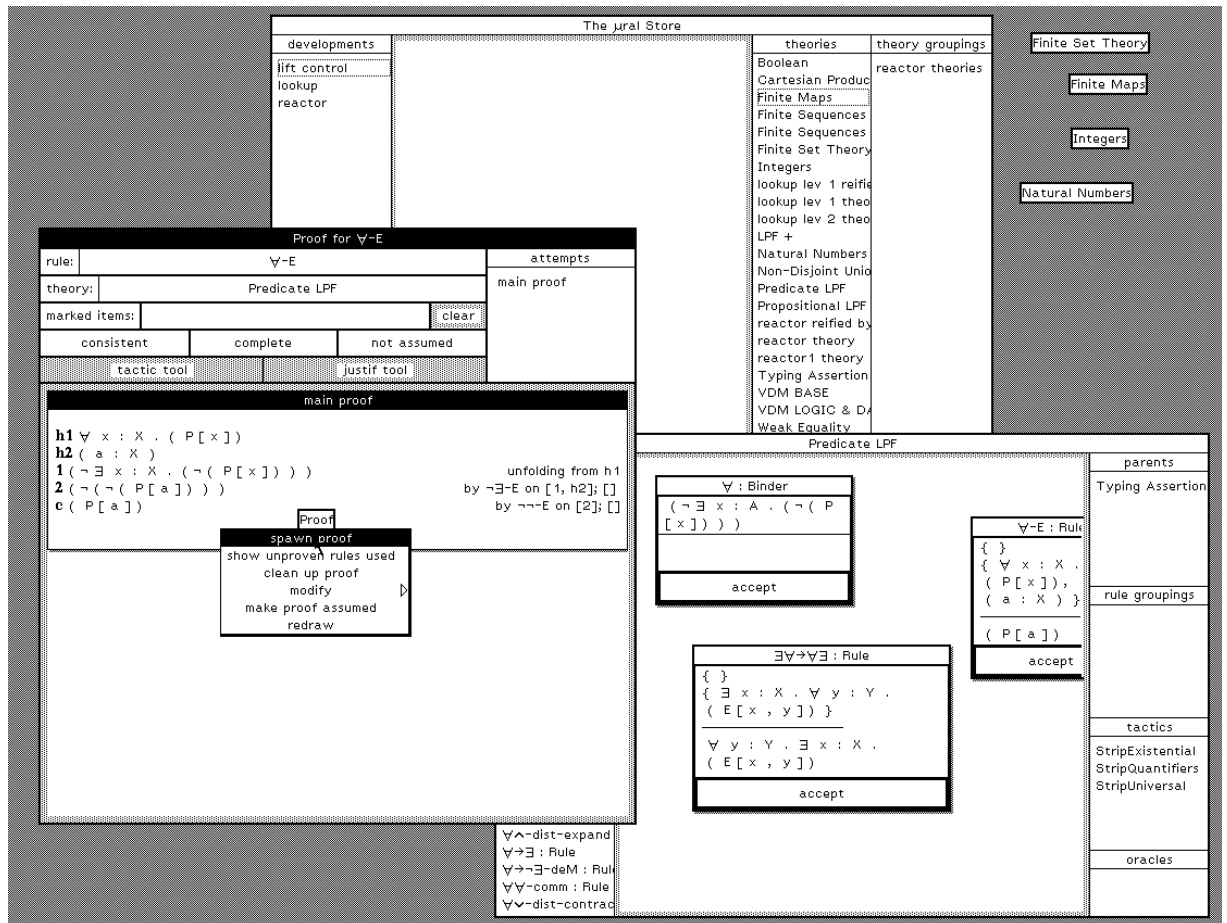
The µral Store

developments
lift control
lookup
reactor

theories
Boolean
Cartesian Produc
Finite Maps
Finite Sequences
Finite Sequences
Finite Set Theory
Integers
lookup lev 1 reifie
lookup lev 1 theo
lookup lev 2 theo
LPF +
Natural Numbers
Non-Disjoint Unio
Predicate LPF
Propositional LPF
reactor reified by
reactor theory
reactor1 theory
Typing Assertion
VDM BASE
VDM LOGIC & DA
Weak Equality

theory groupings
reactor theories

Finite Set Theory
Finite Maps
Integers
Natural Numbers

Proof for ∀-E
rule: ∀-E
theory: Predicate LPF
marked items: clear
consistent complete not assumed
tactic tool justif tool

attempts
main proof

main proof
h1 ∀ x : X . ( P[ x ] )
h2 ( a : X )
1 ( ¬ ∃ x : X . ( ¬ ( P[ x ] ) ) ) unfolding from h1
2 ( ¬ ( ¬ ( P[ a ] ) ) ) by ¬∃-E on [1, h2]; []
c ( P[ a ] ) by ¬¬-E on [2]; []

Proof
spawn proof
show unproven rules used
clean up proof
modify
make proof assumed
redraw

∀∧-dist-expand
∀→∃ : Rule
∀→¬∃-deM : Rul
∀∀-comm : Rule
∀∨-dist-contrac

Predicate LPF

∀ : Binder
( ¬ ∃ x : A . ( ¬ ( P [ x ] ) ) )
accept

∀-E : Rul
{ }
{ ∀ x : X .
( P[ x ] ),
( a : X ) }
( P[ a ] )
accept

∃∀→∀∃ : Rule
{ }
{ ∃ x : X . ∀ y : Y .
( E[ x , y ] ) }
∀ y : Y . ∃ x : X .
( E[ x , y ] )
accept

parents
Typing Assertion

rule groupings

tactics
StripExistential
StripQuantifiers
StripUniversal

oracles